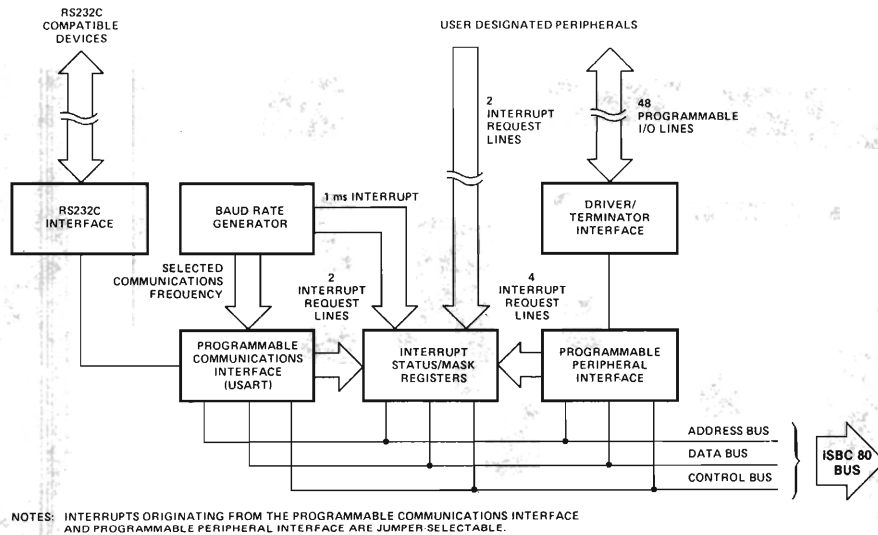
RS232C COMPATIBLE DEVICES

USER DESIGNATED PERIPHERALS

2 INTERRUPT REQUEST LINES

48 PROGRAMMABLE I/O LINES

RS232C INTERFACE

BAUD RATE GENERATOR

1 ms INTERRUPT

DRIVER/ TERMINATOR INTERFACE

SELECTED COMMUNICATIONS FREQUENCY

2 INTERRUPT REQUEST LINES

4 INTERRUPT REQUEST LINES

PROGRAMMABLE COMMUNICATIONS INTERFACE (USART)

INTERRUPT STATUS/MASK REGISTERS

PROGRAMMABLE PERIPHERAL INTERFACE

ADDRESS BUS

DATA BUS

CONTROL BUS

iSBC 80 BUS

NOTES: INTERRUPTS ORIGINATING FROM THE PROGRAMMABLE COMMUNICATIONS INTERFACE AND PROGRAMMABLE PERIPHERAL INTERFACE ARE JUMPER-SELECTABLE.